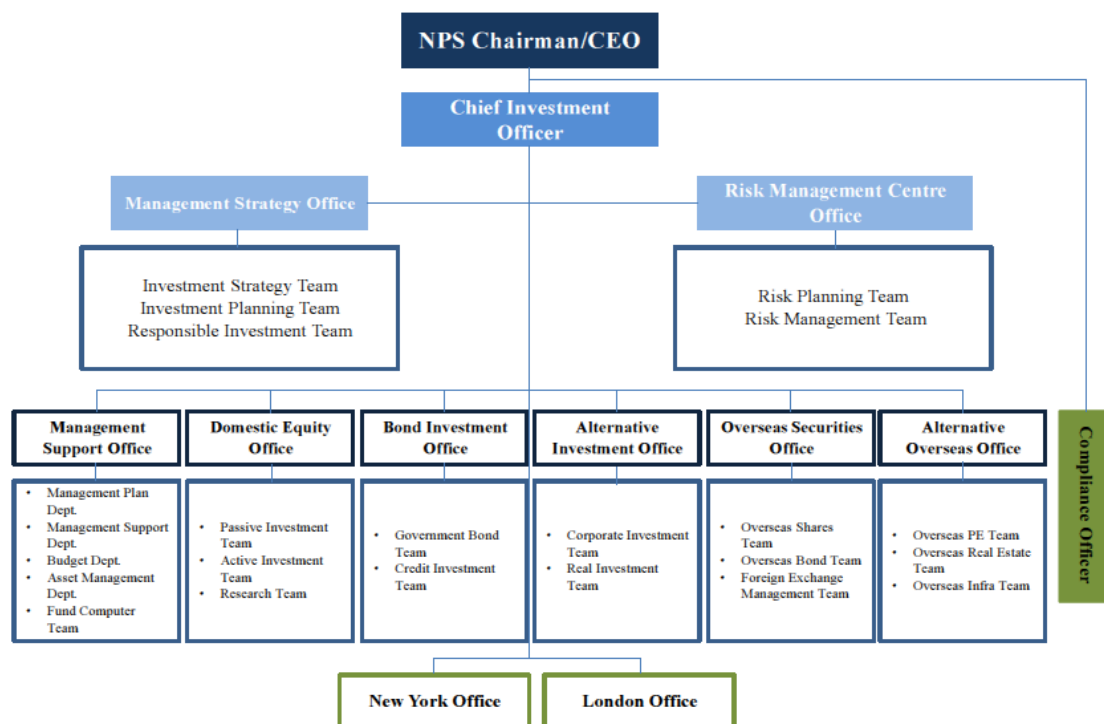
NPS Chairman/CEO

Chief Investment Officer

Management Strategy Office

Risk Management Centre Office

Investment Strategy Team
Investment Planning Team
Responsible Investment Team

Risk Planning Team
Risk Management Team

Management Support Office

- Management Plan Dept.
- Management Support Dept.
- Budget Dept.
- Asset Management Dept.
- Fund Computer Team

Domestic Equity Office

- Passive Investment Team
- Active Investment Team
- Research Team

Bond Investment Office

- Government Bond Team
- Credit Investment Team

Alternative Investment Office

- Corporate Investment Team
- Real Investment Team

Overseas Securities Office

- Overseas Shares Team
- Overseas Bond Team
- Foreign Exchange Management Team

Alternative Overseas Office

- Overseas PE Team
- Overseas Real Estate Team
- Overseas Infra Team

Compliance Officer

New York Office

London Office